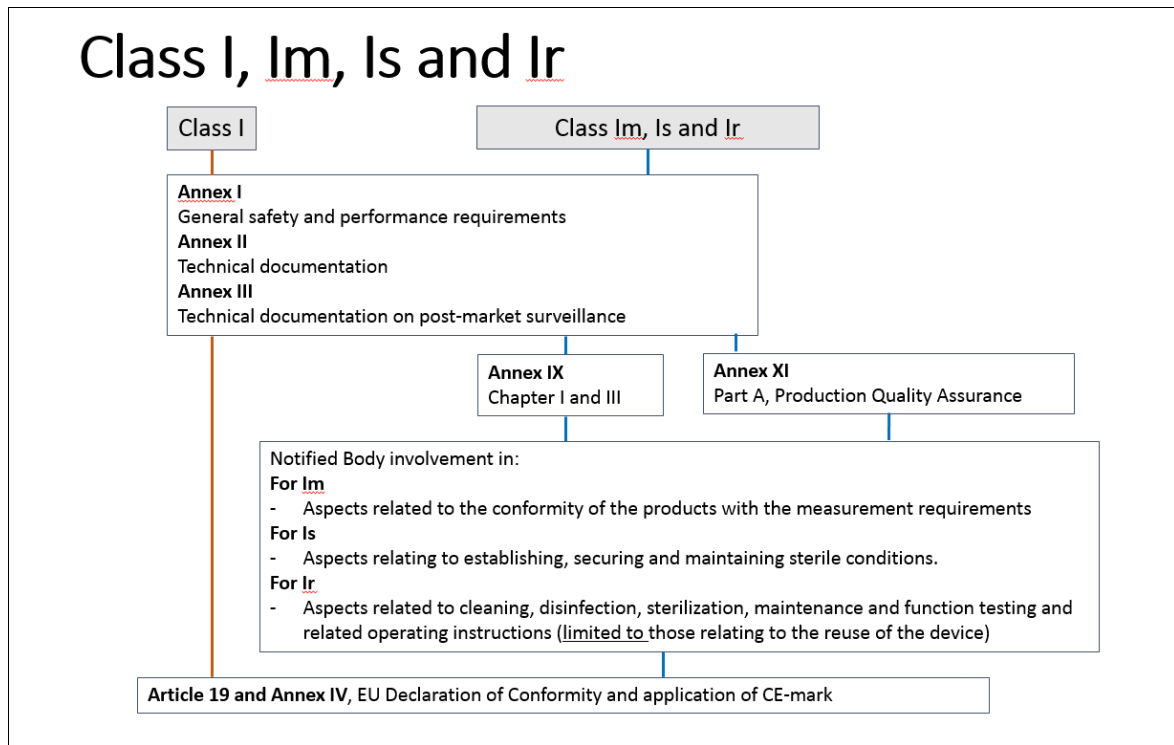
Class I, Im, Is and Ir

Class I

Class Im, Is and Ir

**Annex I**
General safety and performance requirements
**Annex II**
Technical documentation
**Annex III**
Technical documentation on post-market surveillance

**Annex IX**
Chapter I and III

**Annex XI**
Part A, Production Quality Assurance

Notified Body involvement in:
**For Im**
- Aspects related to the conformity of the products with the measurement requirements
**For Is**
- Aspects relating to establishing, securing and maintaining sterile conditions.
**For Ir**
- Aspects related to cleaning, disinfection, sterilization, maintenance and function testing and related operating instructions (limited to those relating to the reuse of the device)

**Article 19 and Annex IV**, EU Declaration of Conformity and application of CE-mark